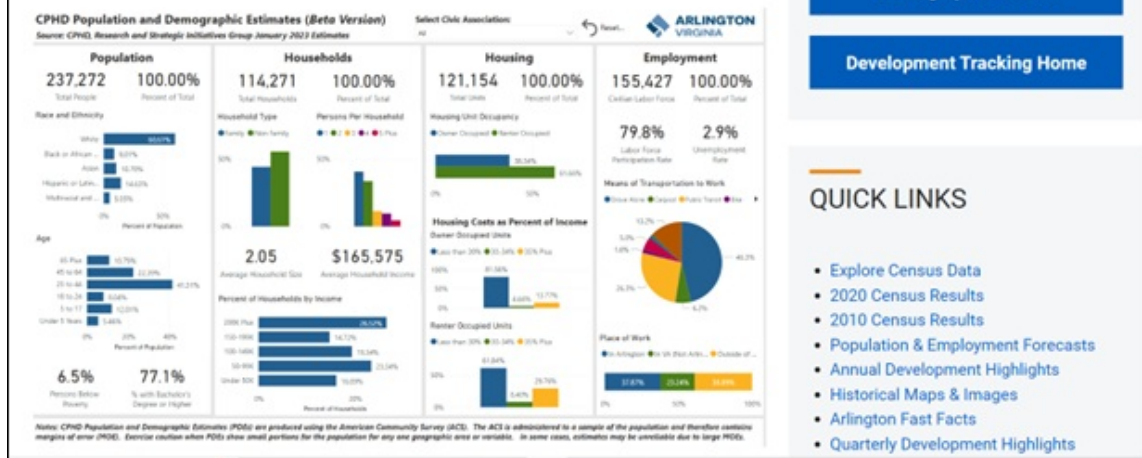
CPHD Population and Demographic Estimates (Beta Version)
Source: CPHD, Research and Strategic Initiatives Group January 2023 Estimates

Select Civic Association:
All

Reset...

ARLINGTON VIRGINIA

Population
237,272 Total People
100.00% Percent of Total

Race and Ethnicity
White 60.07%
Black or African ... 9.01%
Asian 10.76%
Hispanic or Latin... 14.63%
Multiracial and ... 5.55%
0% 50%
Percent of Population

Age
65 Plus 10.75%
45 to 64 22.39%
25 to 44 41.21%
18 to 24 8.04%
5 to 17 12.01%
Under 5 Years 5.46%
0% 20% 40%
Percent of Population

6.5% Persons Below Poverty
77.1% % with Bachelor's Degree or Higher

Households
114,271 Total Households
100.00% Percent of Total

Household Type
Family Non-Family
50%
0%

Persons Per Household
1 2 3 4 5 Plus
50%
0%

2.05 Average Household Size
$165,575 Average Household Income

Percent of Households by Income
200K Plus 26.52%
150-199K 14.73%
100-149K 19.04%
50-99K 23.54%
Under 50K 16.03%
0% 20%
Percent of Households

Housing
121,154 Total Units
100.00% Percent of Total

Housing Unit Occupancy
Owner Occupied Renter Occupied
38.54%
61.46%
0% 50%

Housing Costs as Percent of Income
Owner Occupied Units
Less than 30% 30-34% 35% Plus
81.58%
4.65%
13.77%
0%

Renter Occupied Units
Less than 30% 30-34% 35% Plus
61.84%
8.40%
29.76%
50%
0%

Employment
155,427 Civilian Labor Force
100.00% Percent of Total

79.8% Labor Force Participation Rate
2.9% Unemployment Rate

Means of Transportation to Work
Drive Alone Carpool Public Transit Bike
13.2%
5.0%
1.6%
46.3%
26.3%
6.2%

Place of Work
In Arlington In VA (Not Arlin... Outside of ...
37.87% 23.24% 38.89%
0% 50% 100%

Notes: CPHD Population and Demographic Estimates (PDEs) are produced using the American Community Survey (ACS). The ACS is administered to a sample of the population and therefore contains margins of error (MOE). Exercise caution when PDEs show small portions for the population for any one geographic area or variable. In some cases, estimates may be unreliable due to large MOEs.

Development Tracking Home

QUICK LINKS

• Explore Census Data
• 2020 Census Results
• 2010 Census Results
• Population & Employment Forecasts
• Annual Development Highlights
• Historical Maps & Images
• Arlington Fast Facts
• Quarterly Development Highlights